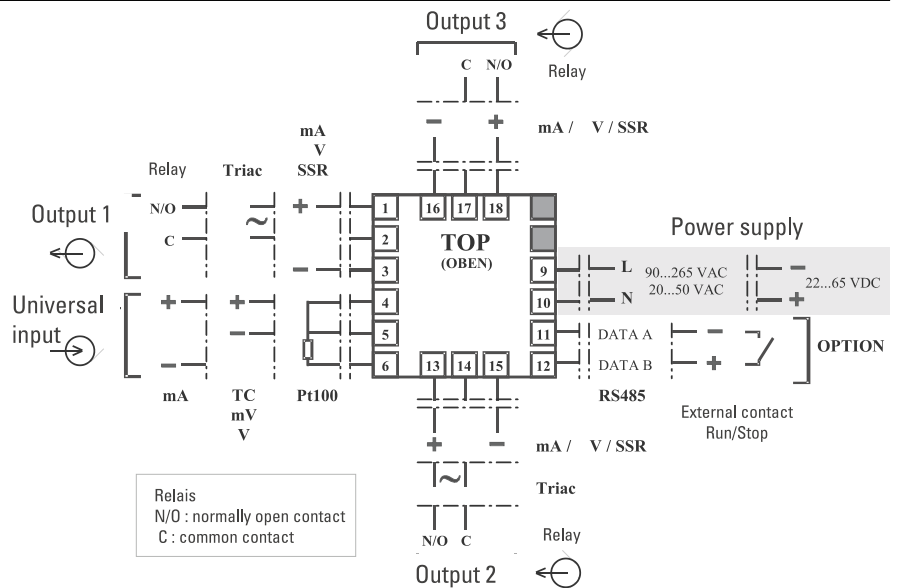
Output 3

C N/O

Relay

− +

mA / V / SSR

Relay Triac mA V SSR

N/O

C

Output 1

+

−

1 16 17 18

2

3

TOP
(OBEN)

Power supply

9 L 90...265 VAC 20...50 VAC

10 N

− 22...65 VDC +

Universal input

+ +

− −

4

5

6 13 14 15 12

11 DATA A

DATA B

− +

OPTION

mA TC mV V Pt100

RS485

External contact Run/Stop

+ −

mA / V / SSR

Triac

Relais
N/O : normally open contact
C : common contact

N/O C

Relay

Output 2